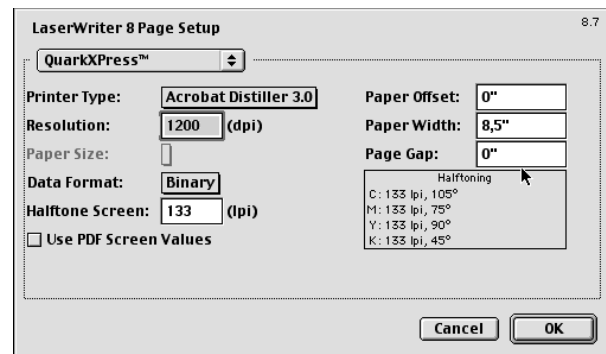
LaserWriter 8 Page Setup

8.7

QuarkXPress™

Printer Type: Acrobat Distiller 3.0

Resolution: 1200 (dpi)

Paper Size:

Data Format: Binary

Halftone Screen: 133 (lpi)

Use PDF Screen Values

Paper Offset: 0"

Paper Width: 8,5"

Page Gap: 0"

Halftoning

C: 133 lpi, 105°

M: 133 lpi, 75°

Y: 133 lpi, 90°

K: 133 lpi, 45°

Cancel

OK